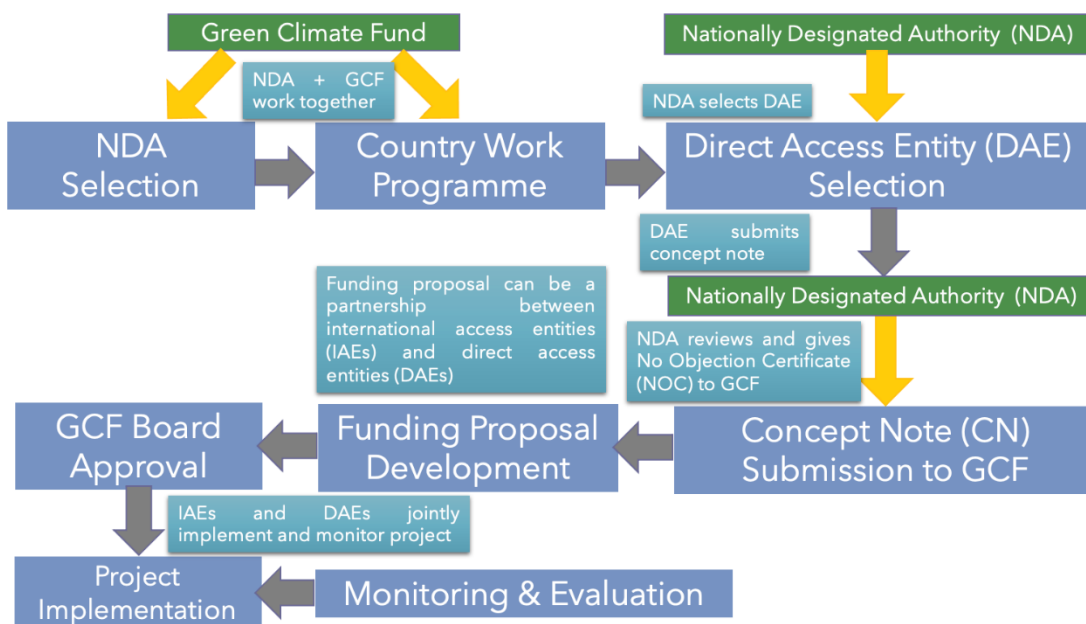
Green Climate Fund

Nationally Designated Authority (NDA)

NDA + GCF work together

NDA selects DAE

NDA Selection

Country Work Programme

Direct Access Entity (DAE) Selection

DAE submits concept note

Funding proposal can be a partnership between international access entities (IAEs) and direct access entities (DAEs)

Nationally Designated Authority (NDA)

NDA reviews and gives No Objection Certificate (NOC) to GCF

GCF Board Approval

Funding Proposal Development

Concept Note (CN) Submission to GCF

IAEs and DAEs jointly implement and monitor project

Project Implementation

Monitoring & Evaluation